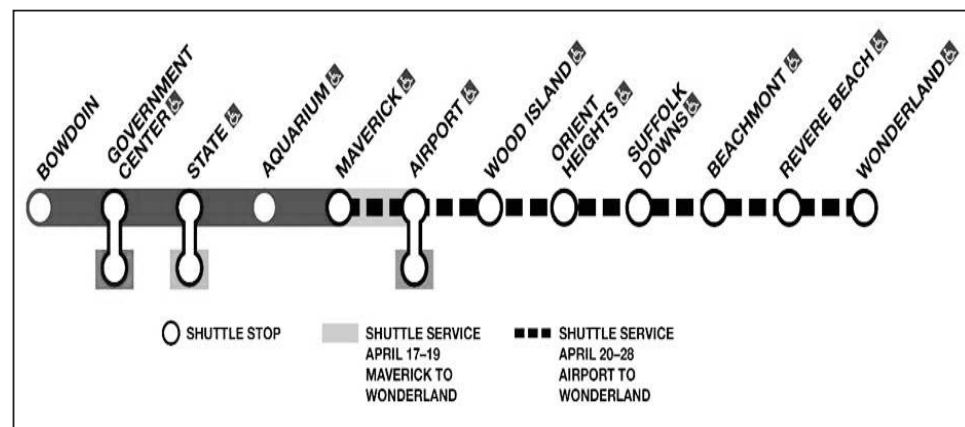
BOWDOIN

GOVERNMENT CENTER

STATE

AQUARIUM

MAVERICK

AIRPORT

WOOD ISLAND

ORIENT HEIGHTS

SUFFOLK DOWNS

BEACHMONT

REVERE BEACH

WONDERLAND

SHUTTLE STOP

SHUTTLE SERVICE APRIL 17–19 MAVERICK TO WONDERLAND

SHUTTLE SERVICE APRIL 20–28 AIRPORT TO WONDERLAND